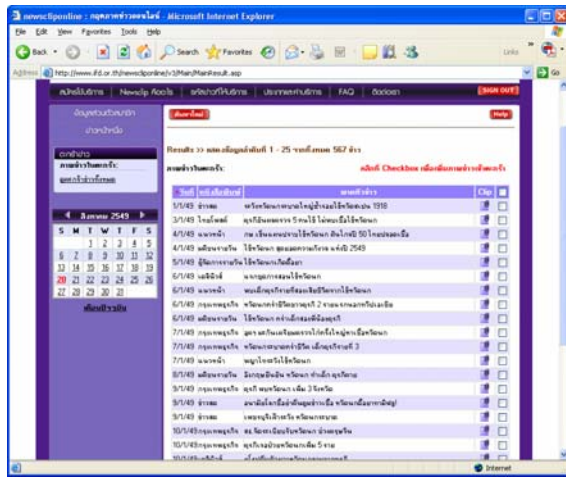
newsclipsonline : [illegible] - Microsoft Internet Explorer

File Edit View Favorites Tools Help

Back Search Favorites

Address http://www.ifd.or.th/newsclipsonline/v3/Main/MainResult.asp

Links Go

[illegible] | Newsclip Roots | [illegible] | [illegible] | FAQ | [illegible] | SIGN OUT

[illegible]

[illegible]

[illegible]

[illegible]

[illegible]

Results >> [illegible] 1 - 25 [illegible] 567 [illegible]

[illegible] Checkbox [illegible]

Help

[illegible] 2549

| S | M | T | W | T | F | S |
|---|---|---|---|---|---|---|
| | | 1 | 2 | 3 | 4 | 5 |
| 6 | 7 | 8 | 9 | 10 | 11 | 12 |
| 13 | 14 | 15 | 16 | 17 | 18 | 19 |
| 20 | 21 | 22 | 23 | 24 | 25 | 26 |
| 27 | 28 | 29 | 30 | 31 | | |

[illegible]

| วันที่ | หนังสือพิมพ์ | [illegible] | Clip | |
|---|---|---|---|---|
| 1/1/49 | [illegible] | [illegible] 1918 | | |
| 3/1/49 | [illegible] | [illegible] | | |
| 4/1/49 | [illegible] | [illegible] 50 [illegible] | | |
| 4/1/49 | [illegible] | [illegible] 2549 | | |
| 5/1/49 | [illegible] | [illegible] | | |
| 6/1/49 | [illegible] | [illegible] | | |
| 6/1/49 | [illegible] | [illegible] | | |
| 6/1/49 | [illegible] | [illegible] 2 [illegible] | | |
| 6/1/49 | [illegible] | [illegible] | | |
| 7/1/49 | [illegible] | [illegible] | | |
| 7/1/49 | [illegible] | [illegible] 3 | | |
| 7/1/49 | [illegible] | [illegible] | | |
| 8/1/49 | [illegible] | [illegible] | | |
| 9/1/49 | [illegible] | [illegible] 3 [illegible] | | |
| 9/1/49 | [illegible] | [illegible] | | |
| 9/1/49 | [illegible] | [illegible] | | |
| 10/1/49 | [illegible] | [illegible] | | |
| 10/1/49 | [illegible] | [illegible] 5 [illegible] | | |

Internet